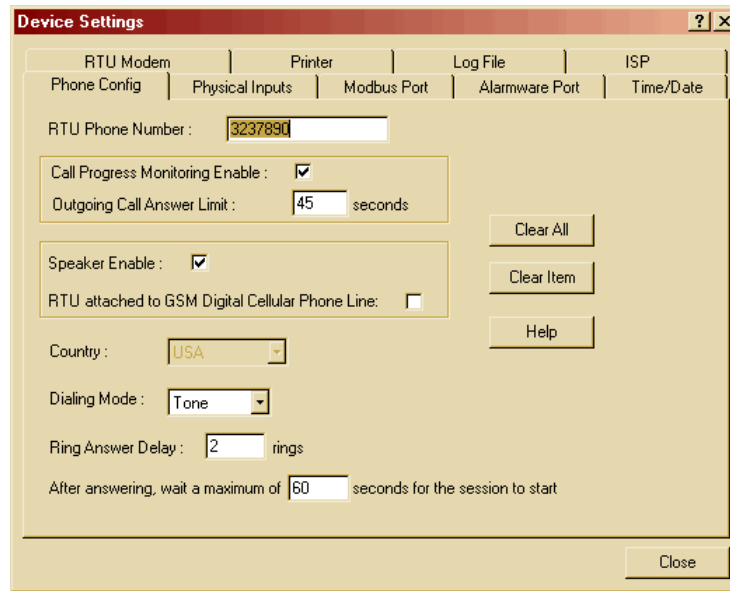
Device Settings ? X

RTU Modem | Printer | Log File | ISP

Phone Config | Physical Inputs | Modbus Port | Alarmware Port | Time/Date

RTU Phone Number : 3237890

Call Progress Monitoring Enable : ☑

Outgoing Call Answer Limit : 45 seconds

Clear All

Speaker Enable : ☑

Clear Item

RTU attached to GSM Digital Cellular Phone Line: ☐

Help

Country : USA

Dialing Mode : Tone

Ring Answer Delay : 2 rings

After answering, wait a maximum of 60 seconds for the session to start

Close